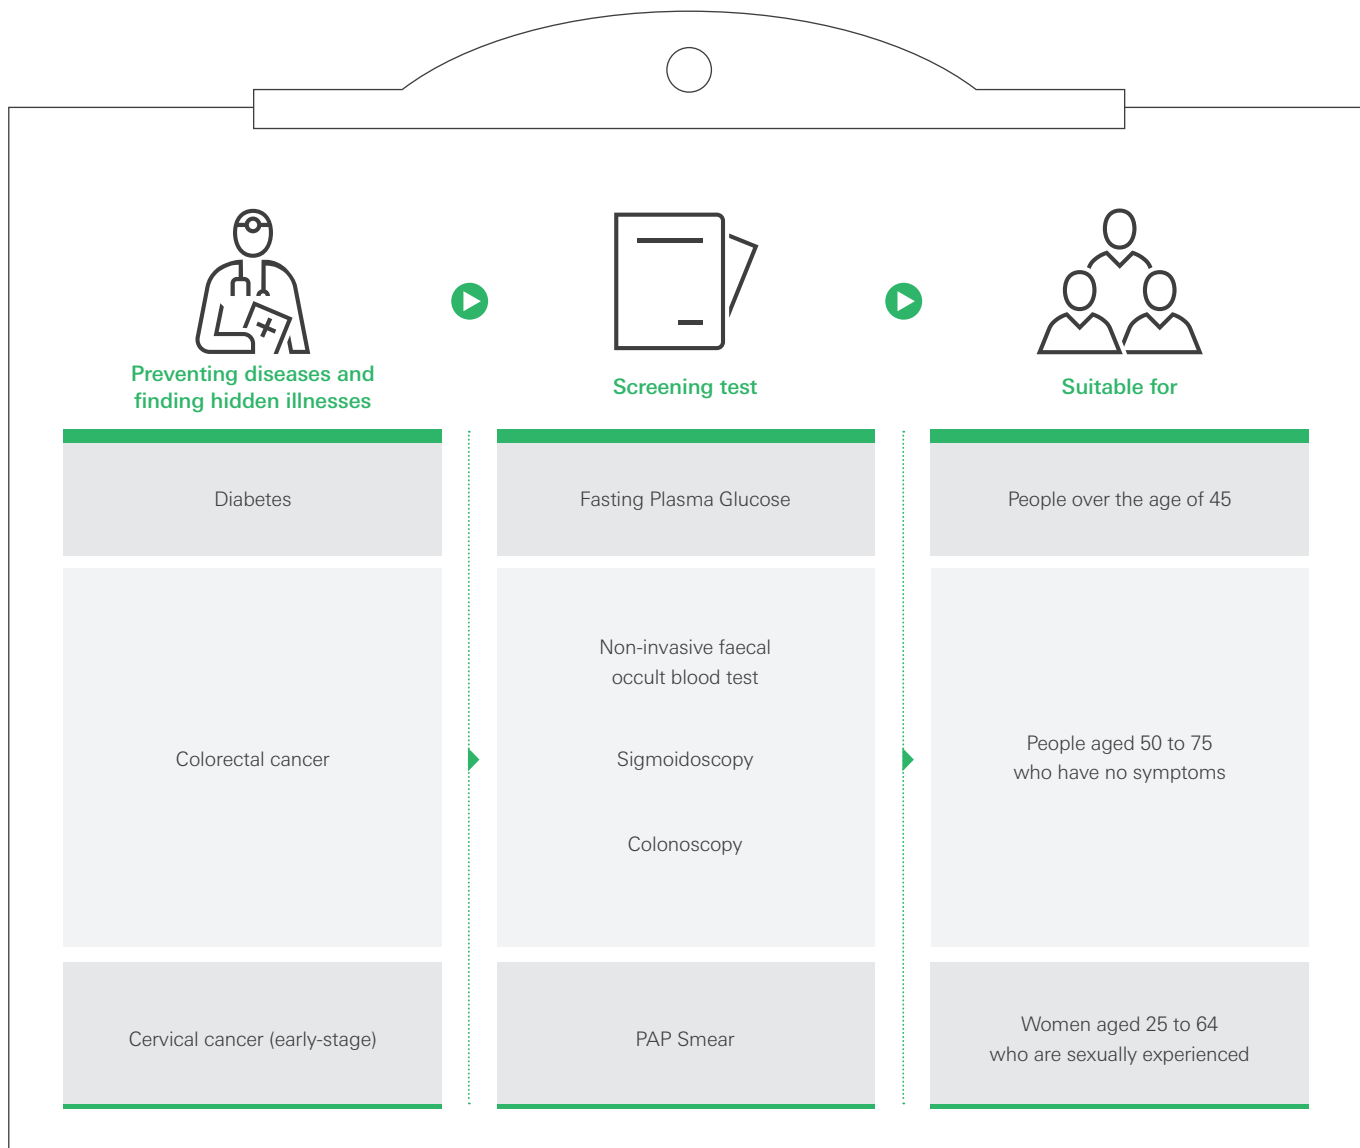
| Preventing diseases and finding hidden illnesses | Screening test | Suitable for |
|---|---|---|
| Diabetes | Fasting Plasma Glucose | People over the age of 45 |
| Colorectal cancer | Non-invasive faecal occult blood test<br>Sigmoidoscopy<br>Colonoscopy | People aged 50 to 75 who have no symptoms |
| Cervical cancer (early-stage) | PAP Smear | Women aged 25 to 64 who are sexually experienced |